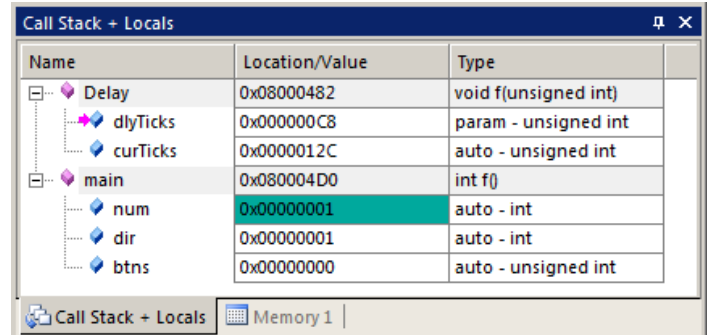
Call Stack + Locals

| Name | Location/Value | Type |
|---|---|---|
| Delay | 0x08000482 | void f(unsigned int) |
| dlyTicks | 0x000000C8 | param - unsigned int |
| curTicks | 0x0000012C | auto - unsigned int |
| main | 0x080004D0 | int f() |
| num | 0x00000001 | auto - int |
| dir | 0x00000001 | auto - int |
| btns | 0x00000000 | auto - unsigned int |

Call Stack + Locals | Memory 1